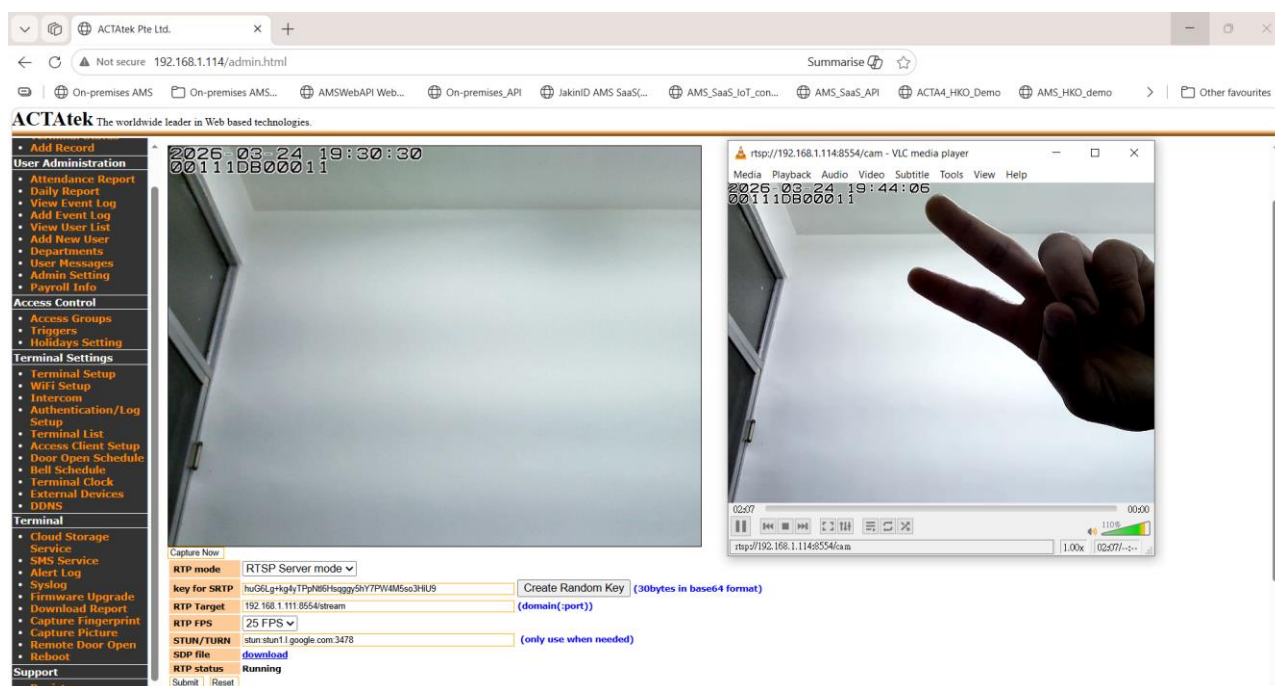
ACTAtek Pte Ltd.

Not secure 192.168.1.114/admin.html

Summarise

On-premises AMS | On-premises AMS... | AMSWebAPI Web... | On-premises_API | JakinID AMS SaaS(... | AMS_SaaS_IoT_con... | AMS_SaaS_API | ACTA4_HKO_Demo | AMS_HKO_demo | Other favourites

ACTAtek The worldwide leader in Web based technologies.

• Add Record
User Administration
• Attendance Report
• Daily Report
• View Event Log
• Add Event Log
• View User List
• Add New User
• Departments
• User Messages
• Admin Setting
• Payroll Info
Access Control
• Access Groups
• Triggers
• Holidays Setting
Terminal Settings
• Terminal Setup
• WiFi Setup
• Intercom
• Authentication/Log Setup
• Terminal List
• Access Client Setup
• Door Open Schedule
• Bell Schedule
• Terminal Clock
• External Devices
• DDNS
Terminal
• Cloud Storage Service
• SMS Service
• Alert Log
• Syslog
• Firmware Upgrade
• Download Report
• Capture Fingerprint
• Capture Picture
• Remote Door Open
• Reboot
Support

2026-03-24 19:30:30
00111DB00011

rtsp://192.168.1.114:8554/cam - VLC media player
Media Playback Audio Video Subtitle Tools View Help
2026-03-24 19:44:06
00111DB00011
02:07 00:00
110%
rtsp://192.168.1.114:8554/cam 1.00x 02:07/--:--

Capture Now

| RTP mode | RTSP Server mode |
|---|---|
| key for SRTP | huG6Lg+kg4yTPpNtl6Hsqggy5hY7PW4M5so3HiU9 Create Random Key (30bytes in base64 format) |
| RTP Target | 192.168.1.111:8554/stream (domain(:port)) |
| RTP FPS | 25 FPS |
| STUN/TURN | stun:stun1.l.google.com:3478 (only use when needed) |
| SDP file | download |
| RTP status | Running |

Submit Reset